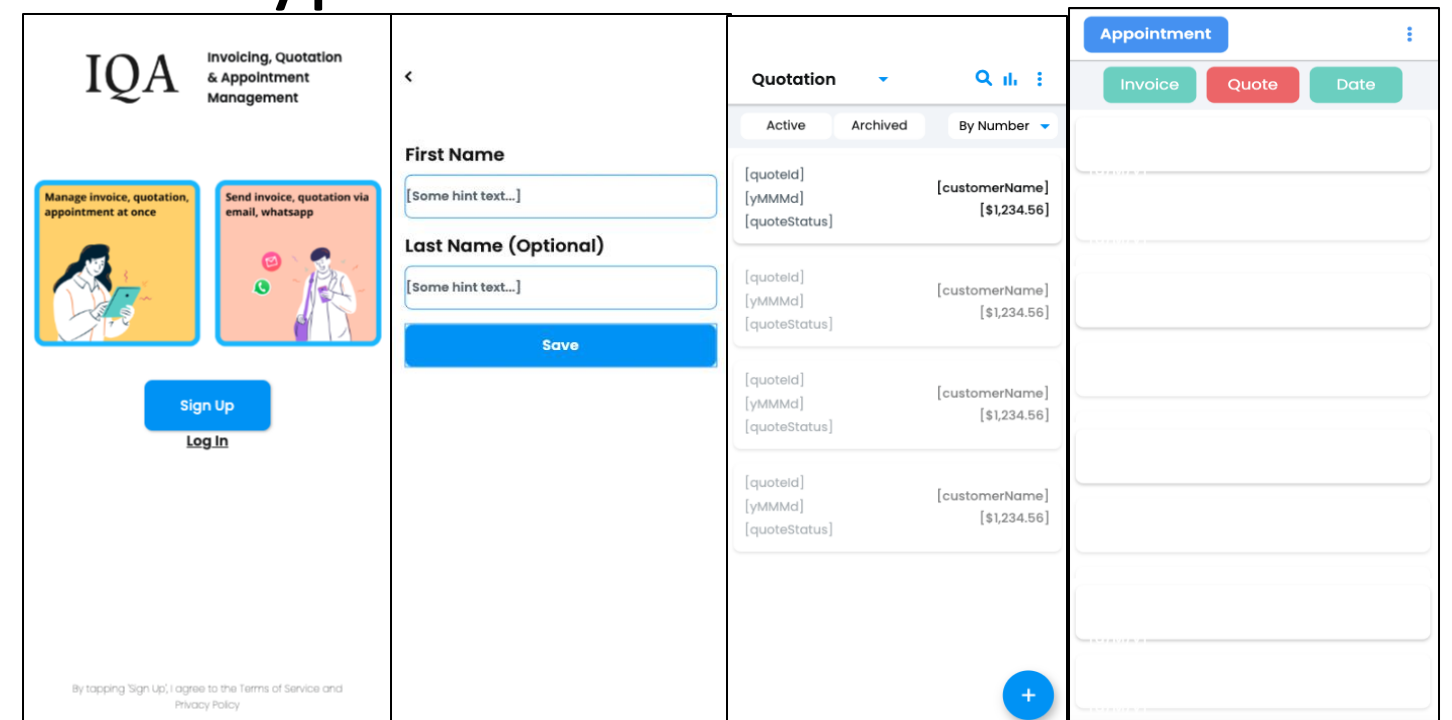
IQA

Invoicing, Quotation & Appointment Management

Manage invoice, quotation, appointment at once

Send invoice, quotation via email, whatsapp

Sign Up

Log In

By tapping 'Sign Up', I agree to the Terms of Service and Privacy Policy

<

First Name

[Some hint text...]

Last Name (Optional)

[Some hint text...]

Save

Quotation

Active

Archived

By Number

[quoteId]
[yMMMd]
[quoteStatus]
[customerName]
[$1,234.56]

[quoteId]
[yMMMd]
[quoteStatus]
[customerName]
[$1,234.56]

[quoteId]
[yMMMd]
[quoteStatus]
[customerName]
[$1,234.56]

[quoteId]
[yMMMd]
[quoteStatus]
[customerName]
[$1,234.56]

+

Appointment

Invoice

Quote

Date